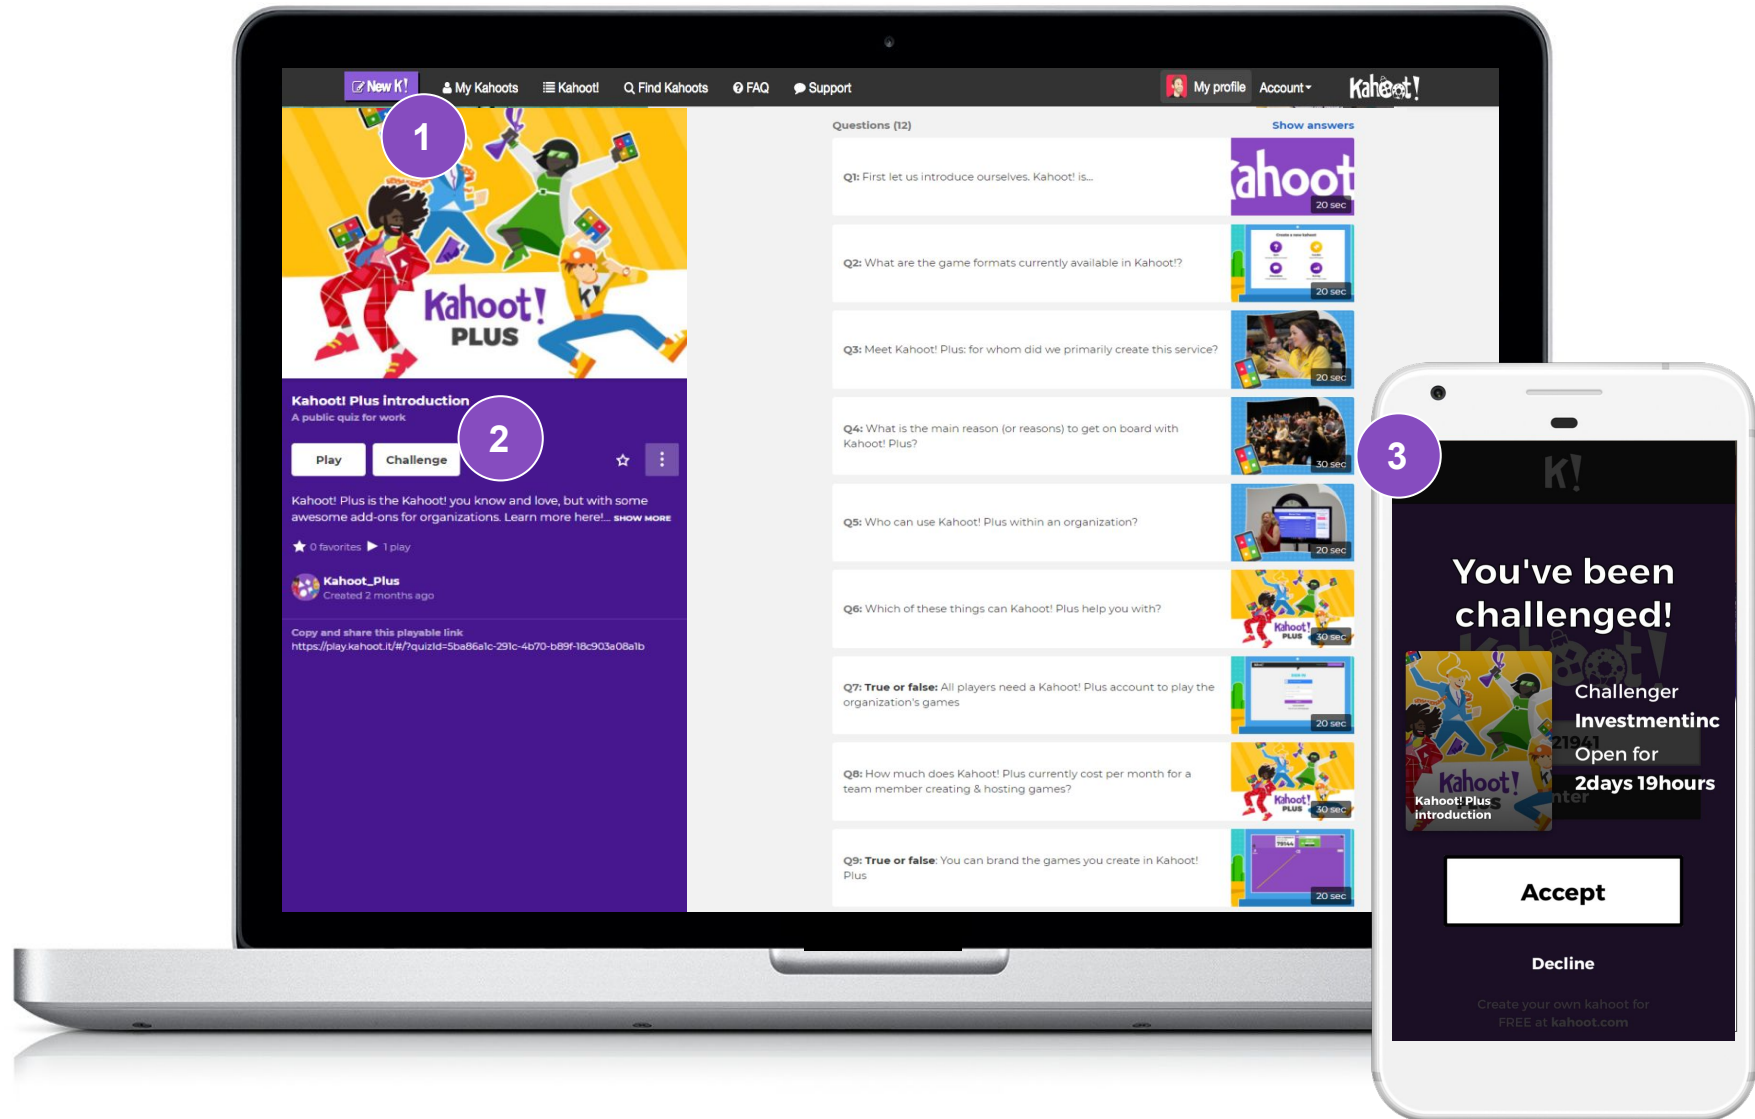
New K! My Kahoots Kahoot! Find Kahoots FAQ Support My profile Account Kahoot!

1

Kahoot! PLUS

Kahoot! Plus introduction
A public quiz for work

2

Play Challenge

Kahoot! Plus is the Kahoot! you know and love, but with some awesome add-ons for organizations. Learn more here!... SHOW MORE

0 favorites 1 play

Kahoot_Plus
Created 2 months ago

Copy and share this playable link
https://play.kahoot.it/#/?quizId=5ba86a1c-291c-4b70-b89f-18c903a08a1b

Questions (12)
Show answers

Q1: First let us introduce ourselves. Kahoot! is... 20 sec

Q2: What are the game formats currently available in Kahoot!? 20 sec

Q3: Meet Kahoot! Plus: for whom did we primarily create this service? 20 sec

Q4: What is the main reason (or reasons) to get on board with Kahoot! Plus? 30 sec

Q5: Who can use Kahoot! Plus within an organization? 20 sec

Q6: Which of these things can Kahoot! Plus help you with? 30 sec

Q7: True or false: All players need a Kahoot! Plus account to play the organization's games 20 sec

Q8: How much does Kahoot! Plus currently cost per month for a team member creating & hosting games? 30 sec

Q9: True or false: You can brand the games you create in Kahoot! Plus 20 sec

3

K!

You've been challenged!

Kahoot! Plus introduction

Challenger
Investmentinc
Open for
2days 19hours

Accept

Decline

Create your own kahoot for FREE at kahoot.com